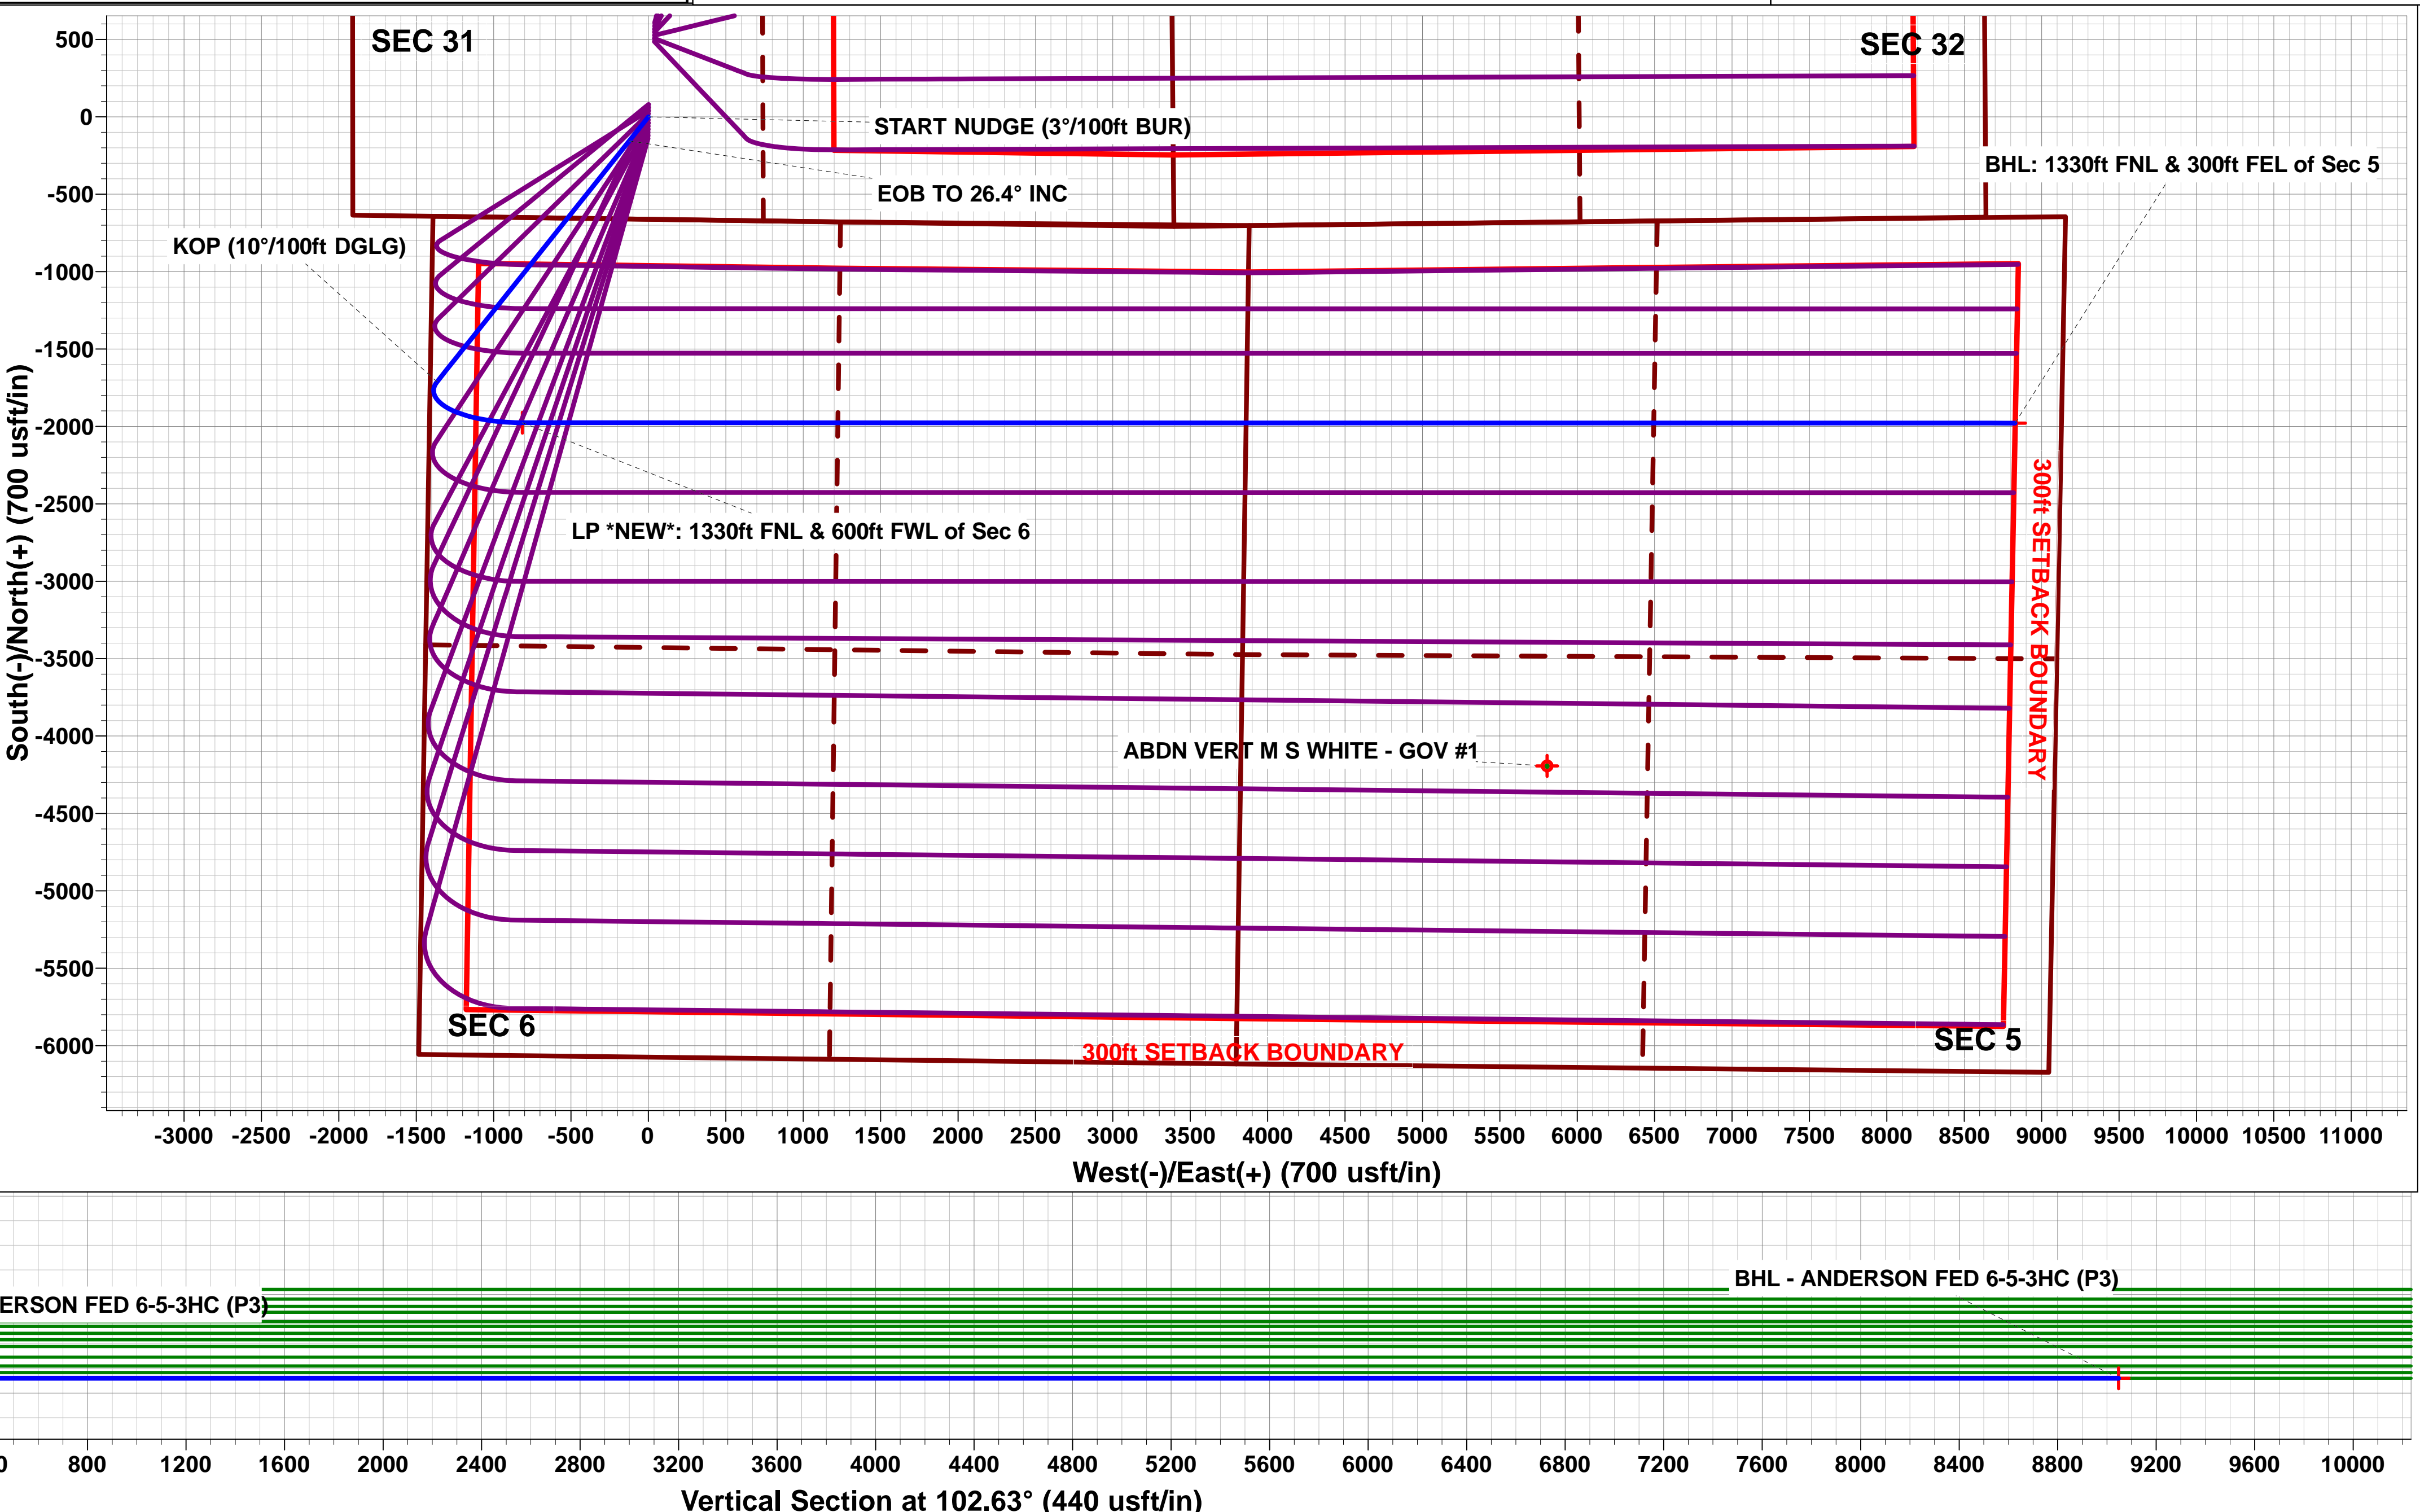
SEC 31
SEC 32
500
0
-500
-1000
-1500
-2000
-2500
-3000
-3500
-4000
-4500
-5000
-5500
-6000
START NUDGE (3°/100ft BUR)
EOB TO 26.4° INC
BHL: 1330ft FNL & 300ft FEL of Sec 5
KOP (10°/100ft DGLG)
LP *NEW*: 1330ft FNL & 600ft FWL of Sec 6
300ft SETBACK BOUNDARY
ABDN VERT M S WHITE - GOV #1
SEC 6
SEC 5
300ft SETBACK BOUNDARY
South(-)/North(+) (700 usft/in)
-3000 -2500 -2000 -1500 -1000 -500 0 500 1000 1500 2000 2500 3000 3500 4000 4500 5000 5500 6000 6500 7000 7500 8000 8500 9000 9500 10000 10500 11000
West(-)/East(+) (700 usft/in)

BHL - ANDERSON FED 6-5-3HC (P3)
ERSON FED 6-5-3HC (P3)
0 800 1200 1600 2000 2400 2800 3200 3600 4000 4400 4800 5200 5600 6000 6400 6800 7200 7600 8000 8400 8800 9200 9600 10000
Vertical Section at 102.63° (440 usft/in)